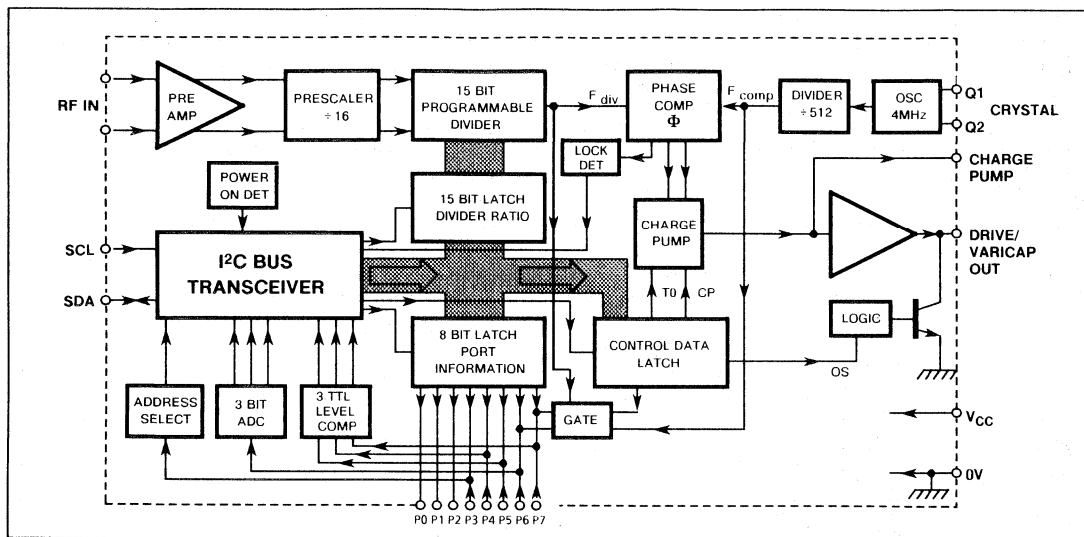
RF IN

PRE AMP

PRESCALER ÷ 16

15 BIT PROGRAMMABLE DIVIDER

$F_{div}$

PHASE COMP $\Phi$

$F_{comp}$

DIVIDER ÷ 512

OSC 4MHz

Q1

Q2

CRYSTAL

LOCK DET

CHARGE PUMP

POWER ON DET

15 BIT LATCH DIVIDER RATIO

CHARGE PUMP

SCL

SDA

$I^2C$ BUS TRANSCEIVER

DRIVE/ VARICAP OUT

T0

CP

LOGIC

8 BIT LATCH PORT INFORMATION

CONTROL DATA LATCH

OS

ADDRESS SELECT

3 BIT ADC

3 TTL LEVEL COMP

GATE

$V_{CC}$

0V

P0 P1 P2 P3 P4 P5 P6 P7